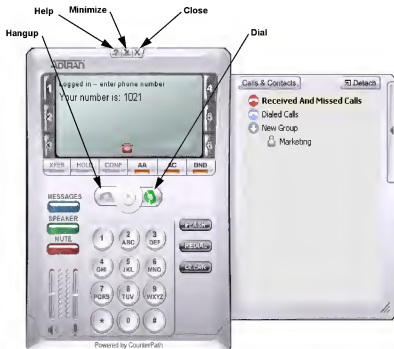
Help
Minimize
Close
Hangup
Dial

ADTRAN
Logged in – enter phone number
Your number is: 1021
1
2
3
4
5
6
XFER
HOLD
CONF
AA
AC
DND
MESSAGES
SPEAKER
MUTE
FLASH
REDIAL
CLEAR
1
2 ABC
3 DEF
4 GHI
5 JKL
6 MNO
7 PQRS
8 TUV
9 WXYZ
*
0
#
Powered by CounterPath

Calls & Contacts
Detach
Received And Missed Calls
Dialed Calls
New Group
Marketing